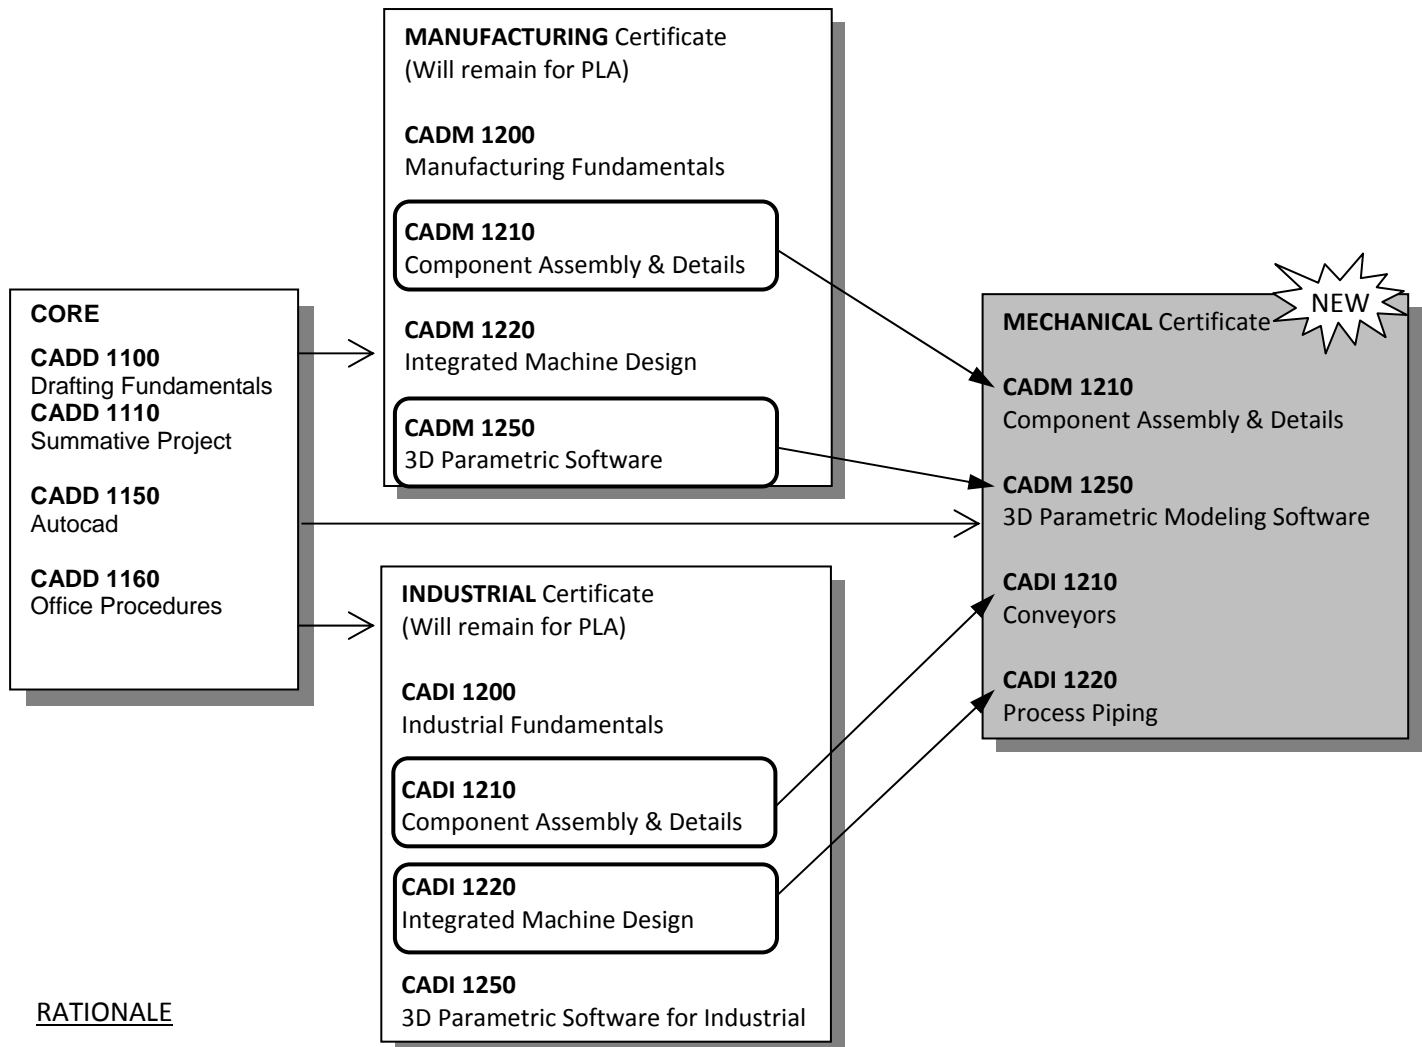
MANUFACTURING Certificate
(Will remain for PLA)

CADM 1200
Manufacturing Fundamentals

CADM 1210
Component Assembly & Details

CADM 1220
Integrated Machine Design

CADM 1250
3D Parametric Software

CORE

CADD 1100
Drafting Fundamentals
CADD 1110
Summative Project

CADD 1150
Autocad

CADD 1160
Office Procedures

NEW

MECHANICAL Certificate

CADM 1210
Component Assembly & Details

CADM 1250
3D Parametric Modeling Software

CADI 1210
Conveyors

CADI 1220
Process Piping

INDUSTRIAL Certificate
(Will remain for PLA)

CADI 1200
Industrial Fundamentals

CADI 1210
Component Assembly & Details

CADI 1220
Integrated Machine Design

CADI 1250
3D Parametric Software for Industrial

RATIONALE